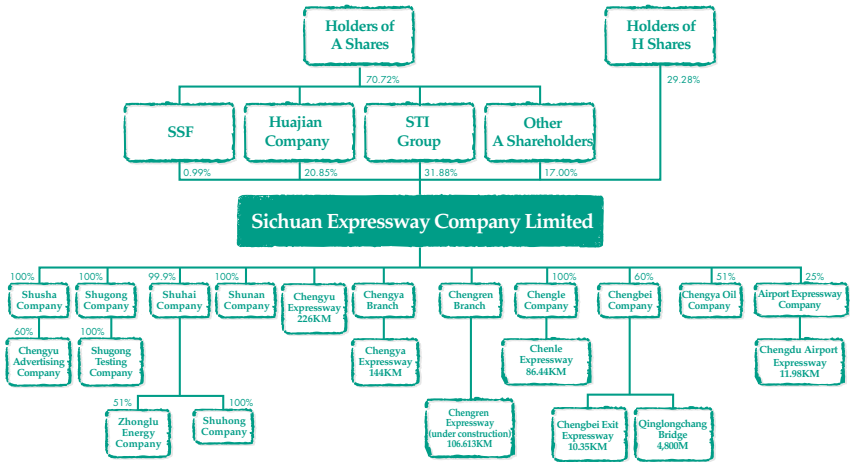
Holders of A Shares

Holders of H Shares

70.72%

29.28%

SSF

Huajian Company

STI Group

Other A Shareholders

0.99%

20.85%

31.88%

17.00%

Sichuan Expressway Company Limited

100%

100%

99.9%

100%

100%

60%

51%

25%

Shusha Company

Shugong Company

Shuhai Company

Shunan Company

Chengyu Expressway 226KM

Chengya Branch

Chengren Branch

Chengle Company

Chengbei Company

Chengya Oil Company

Airport Expressway Company

60%

100%

Chengyu Advertising Company

Shugong Testing Company

Chengya Expressway 144KM

Chenle Expressway 86.44KM

Chengdu Airport Expressway 11.98KM

51%

100%

Zhonglu Energy Company

Shuhong Company

Chengren Expressway (under construction) 106.613KM

Chengbei Exit Expressway 10.35KM

Qinglongchang Bridge 4,800M